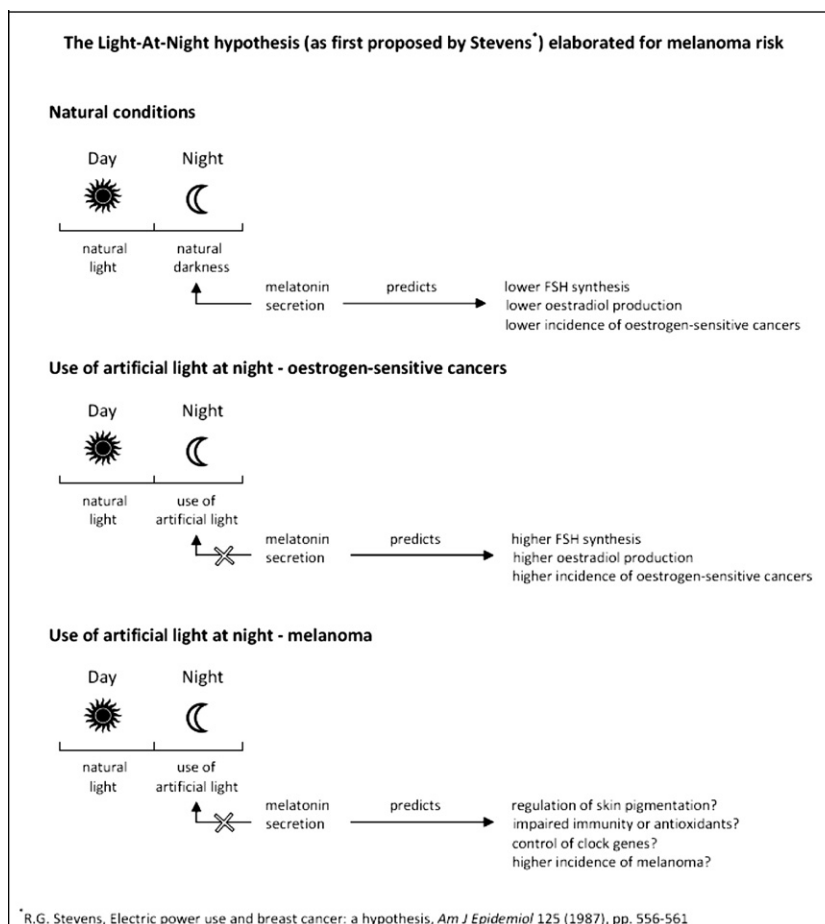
The Light-At-Night hypothesis (as first proposed by Stevens*) elaborated for melanoma risk

Natural conditions

Day Night

natural light

natural darkness

melatonin secretion

predicts

lower FSH synthesis
lower oestradiol production
lower incidence of oestrogen-sensitive cancers

Use of artificial light at night - oestrogen-sensitive cancers

Day Night

natural light

use of artificial light

melatonin secretion

predicts

higher FSH synthesis
higher oestradiol production
higher incidence of oestrogen-sensitive cancers

Use of artificial light at night - melanoma

Day Night

natural light

use of artificial light

melatonin secretion

predicts

regulation of skin pigmentation?
impaired immunity or antioxidants?
control of clock genes?
higher incidence of melanoma?

*R.G. Stevens, Electric power use and breast cancer: a hypothesis, Am J Epidemiol 125 (1987), pp. 556-561